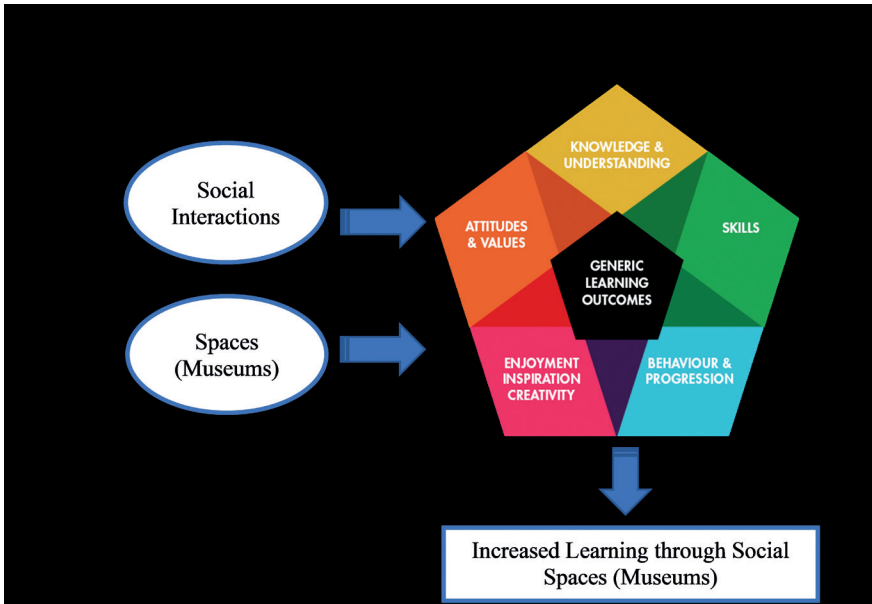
Social Interactions

Spaces (Museums)

KNOWLEDGE & UNDERSTANDING

ATTITUDES & VALUES

SKILLS

GENERIC LEARNING OUTCOMES

ENJOYMENT INSPIRATION CREATIVITY

BEHAVIOUR & PROGRESSION

Increased Learning through Social Spaces (Museums)